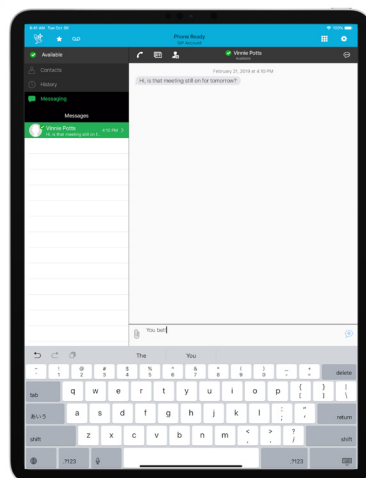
9:41 AM Tue Oct 30

100%

Phone Ready

SIP Account

Available

Contacts

History

Messaging

Messages

Vinnie Potts

4:10 PM

Hi, is that meeting still on f...

Vinnie Potts

Available

February 21, 2019 at 4:10 PM

Hi, is that meeting still on for tomorrow?

You bet!

The

You

~ `

! 1

@ 2

# 3

$ 4

% 5

^ 6

& 7

* 8

( 9

) 0

_ -

+ =

delete

tab

q

w

e

r

t

y

u

i

o

p

{ [

} ]

| \

あいう

a

s

d

f

g

h

j

k

l

: ;

" '

return

shift

z

x

c

v

b

n

m

< ,

> .

? /

shift

.?123

.?123